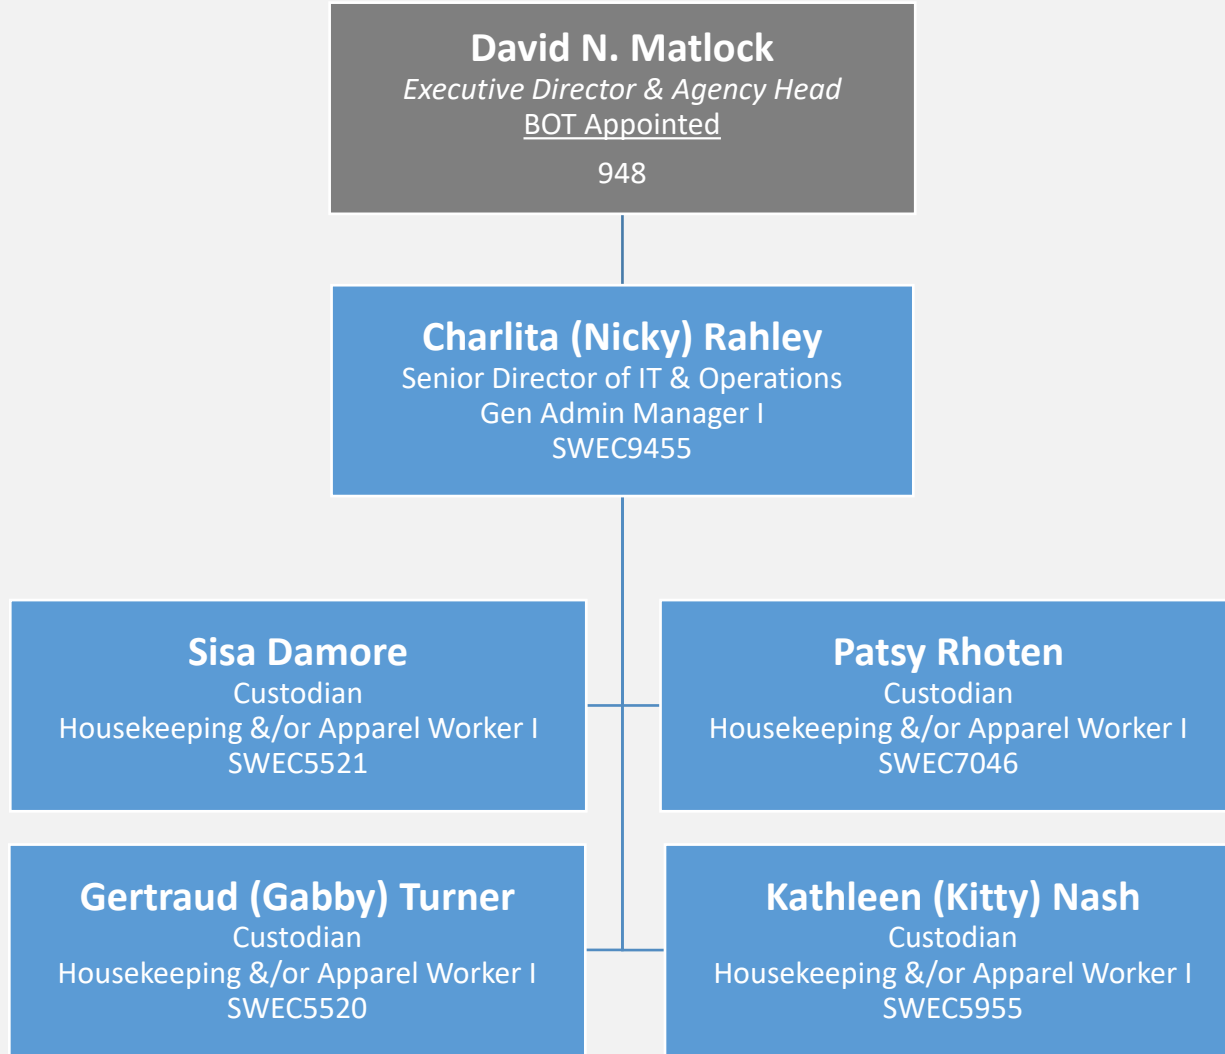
David N. Matlock
Executive Director & Agency Head
BOT Appointed
948

Charlita (Nicky) Rahley
Senior Director of IT & Operations
Gen Admin Manager I
SWEC9455

Sisa Damore
Custodian
Housekeeping &/or Apparel Worker I
SWEC5521

Patsy Rhoten
Custodian
Housekeeping &/or Apparel Worker I
SWEC7046

Gertraud (Gabby) Turner
Custodian
Housekeeping &/or Apparel Worker I
SWEC5520

Kathleen (Kitty) Nash
Custodian
Housekeeping &/or Apparel Worker I
SWEC5955